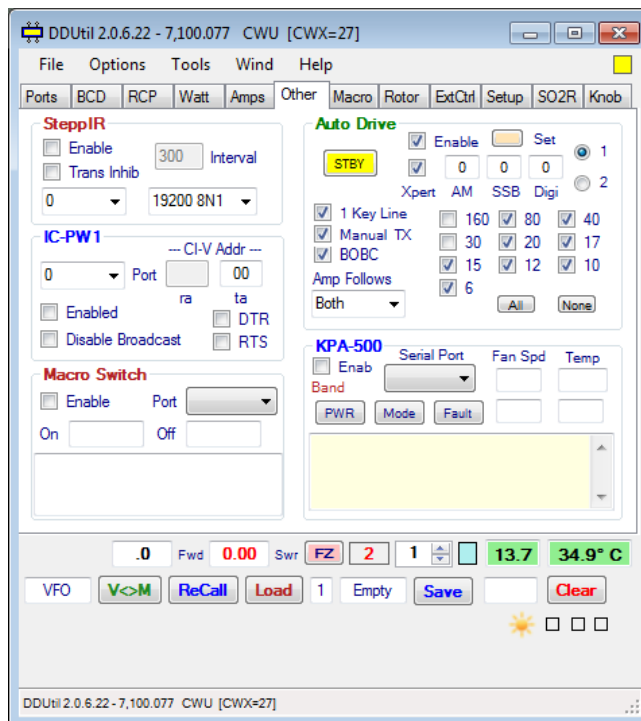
DDUtil 2.0.6.22 - 7,100.077 CWU [CWX=27]

File Options Tools Wind Help

Ports BCD RCP Watt Amps Other Macro Rotor ExtCtrl Setup SO2R Knob

SteppIR
Enable
Trans Inhib
300 Interval
0
19200 8N1

IC-PW1
--- CI-V Addr ---
0 Port
00
ra ta
Enabled
DTR
Disable Broadcast
RTS

Macro Switch
Enable Port
On Off

Auto Drive
Enable Set
STBY
0 0 0
1
2
Xpert AM SSB Digi
1 Key Line
Manual TX
BOBC
Amp Follows
Both
160 80 40
30 20 17
15 12 10
6
All None

KPA-500
Serial Port Fan Spd Temp
Enab
Band
PWR Mode Fault

.0 Fwd 0.00 Swr FZ 2 1 13.7 34.9° C

VFO V<>M ReCall Load 1 Empty Save Clear

DDUtil 2.0.6.22 - 7,100.077 CWU [CWX=27]